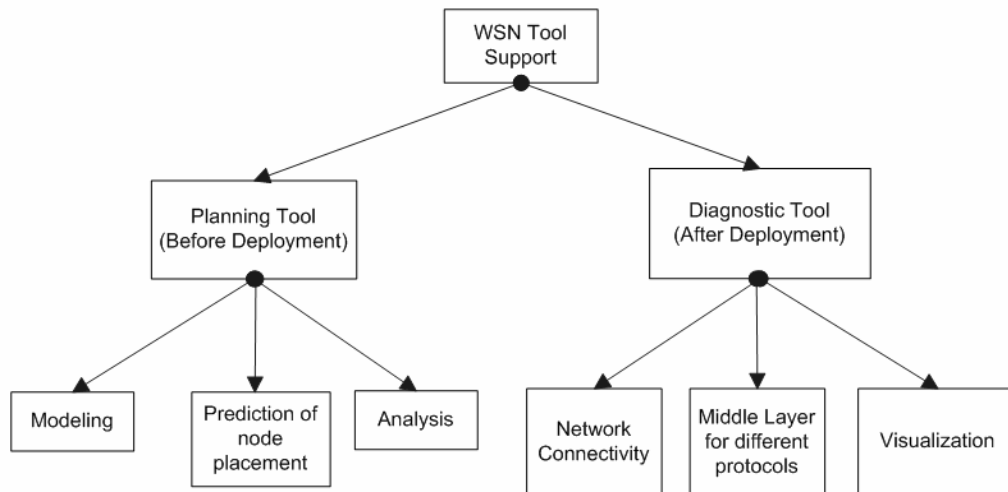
WSN Tool Support

Planning Tool (Before Deployment)

Diagnostic Tool (After Deployment)

Modeling

Prediction of node placement

Analysis

Network Connectivity

Middle Layer for different protocols

Visualization